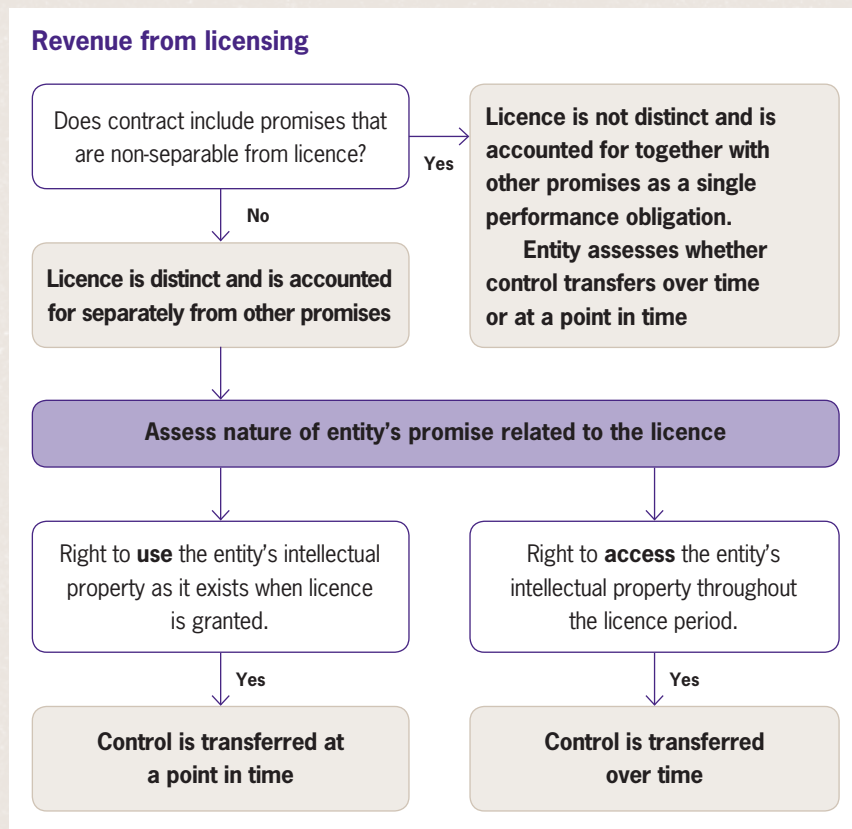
Revenue from licensing

Does contract include promises that are non-separable from licence?

Yes

Licence is not distinct and is accounted for together with other promises as a single performance obligation.

Entity assesses whether control transfers over time or at a point in time

No

Licence is distinct and is accounted for separately from other promises

Assess nature of entity's promise related to the licence

Right to **use** the entity's intellectual property as it exists when licence is granted.

Yes

Control is transferred at a point in time

Right to **access** the entity's intellectual property throughout the licence period.

Yes

Control is transferred over time